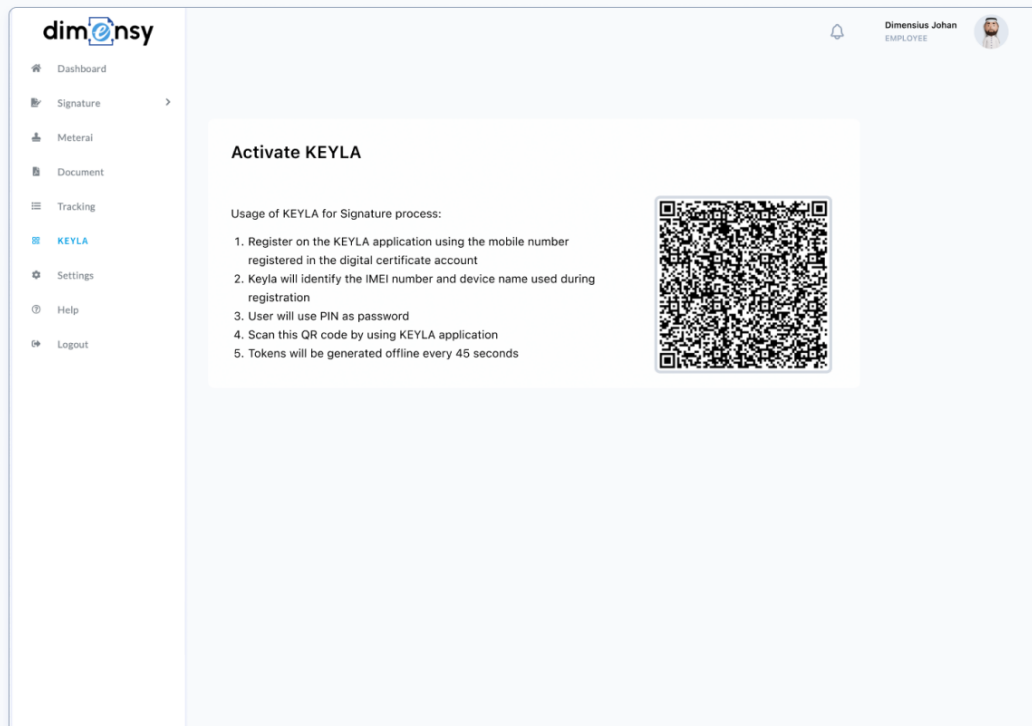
dimensy

Dashboard
Signature
Meterai
Document
Tracking
KEYLA
Settings
Help
Logout

Dimensius Johan
EMPLOYEE

Activate KEYLA

Usage of KEYLA for Signature process:

1. Register on the KEYLA application using the mobile number registered in the digital certificate account
2. Keyla will identify the IMEI number and device name used during registration
3. User will use PIN as password
4. Scan this QR code by using KEYLA application
5. Tokens will be generated offline every 45 seconds